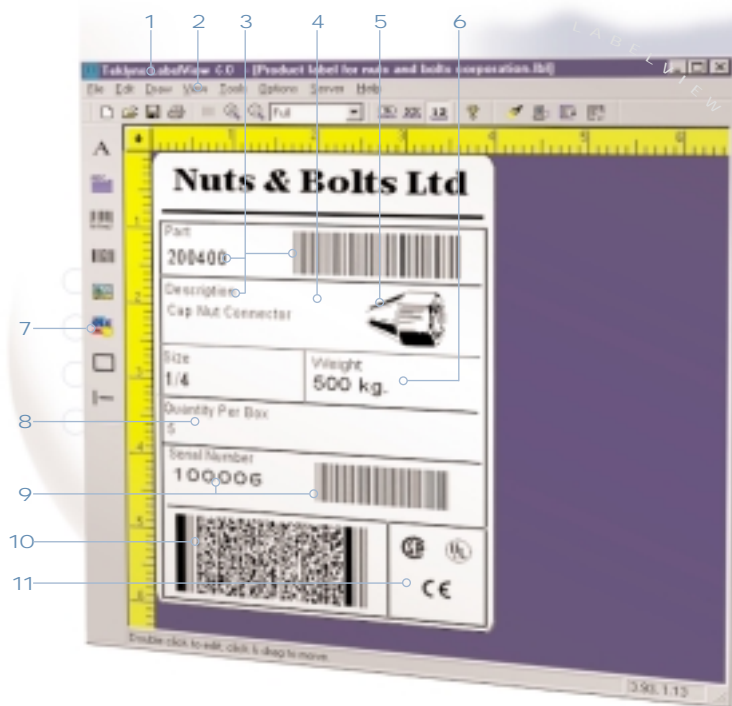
1 2 3 4 5 6

LABELVIEW

Teklynx LabelView 6.0 - [Product label for nuts and bolts corporation.lbl]

File Edit Draw View Tools Options Server Help

Full

12

Nuts & Bolts Ltd

Part

200400

Description

Cap Nut Connector

Size

1/4

Weight

500 kg.

Quantity Per Box

5

Serial Number

100006

CE

7

8

9

10

11

Double click to edit, click & drag to move.

3.90, 1.13